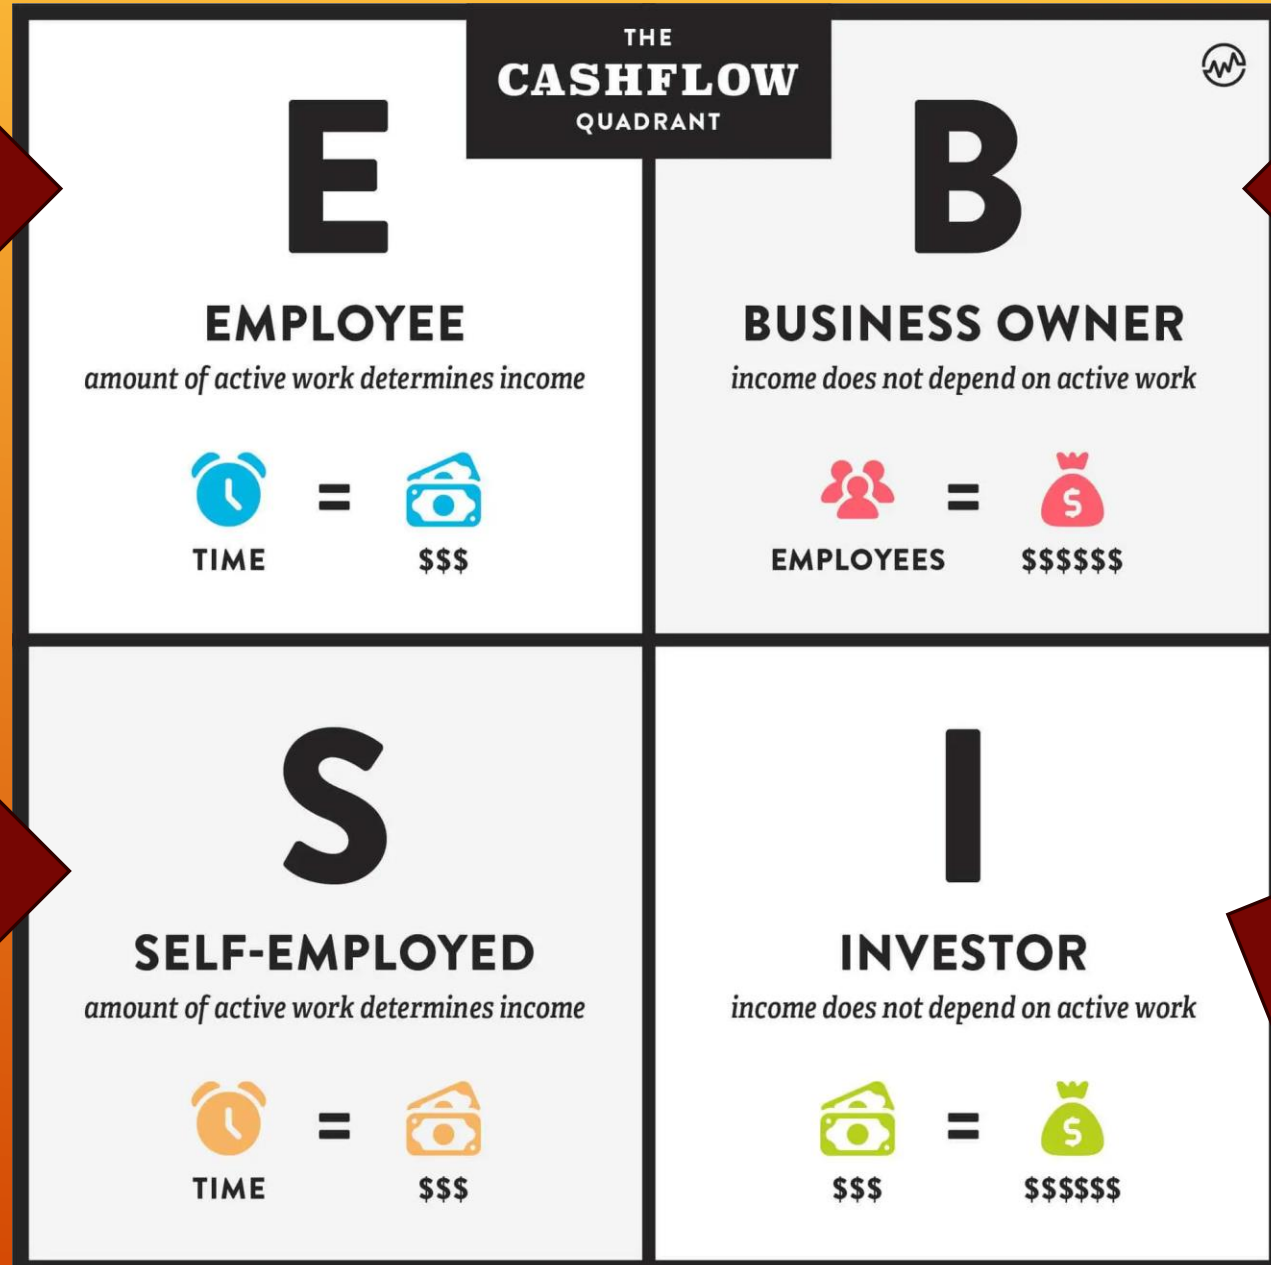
THE CASHFLOW QUADRANT

E

EMPLOYEE

amount of active work determines income

TIME = $$$

B

BUSINESS OWNER

income does not depend on active work

EMPLOYEES = $$$$$$

S

SELF-EMPLOYED

amount of active work determines income

TIME = $$$

I

INVESTOR

income does not depend on active work

$$$ = $$$$$$